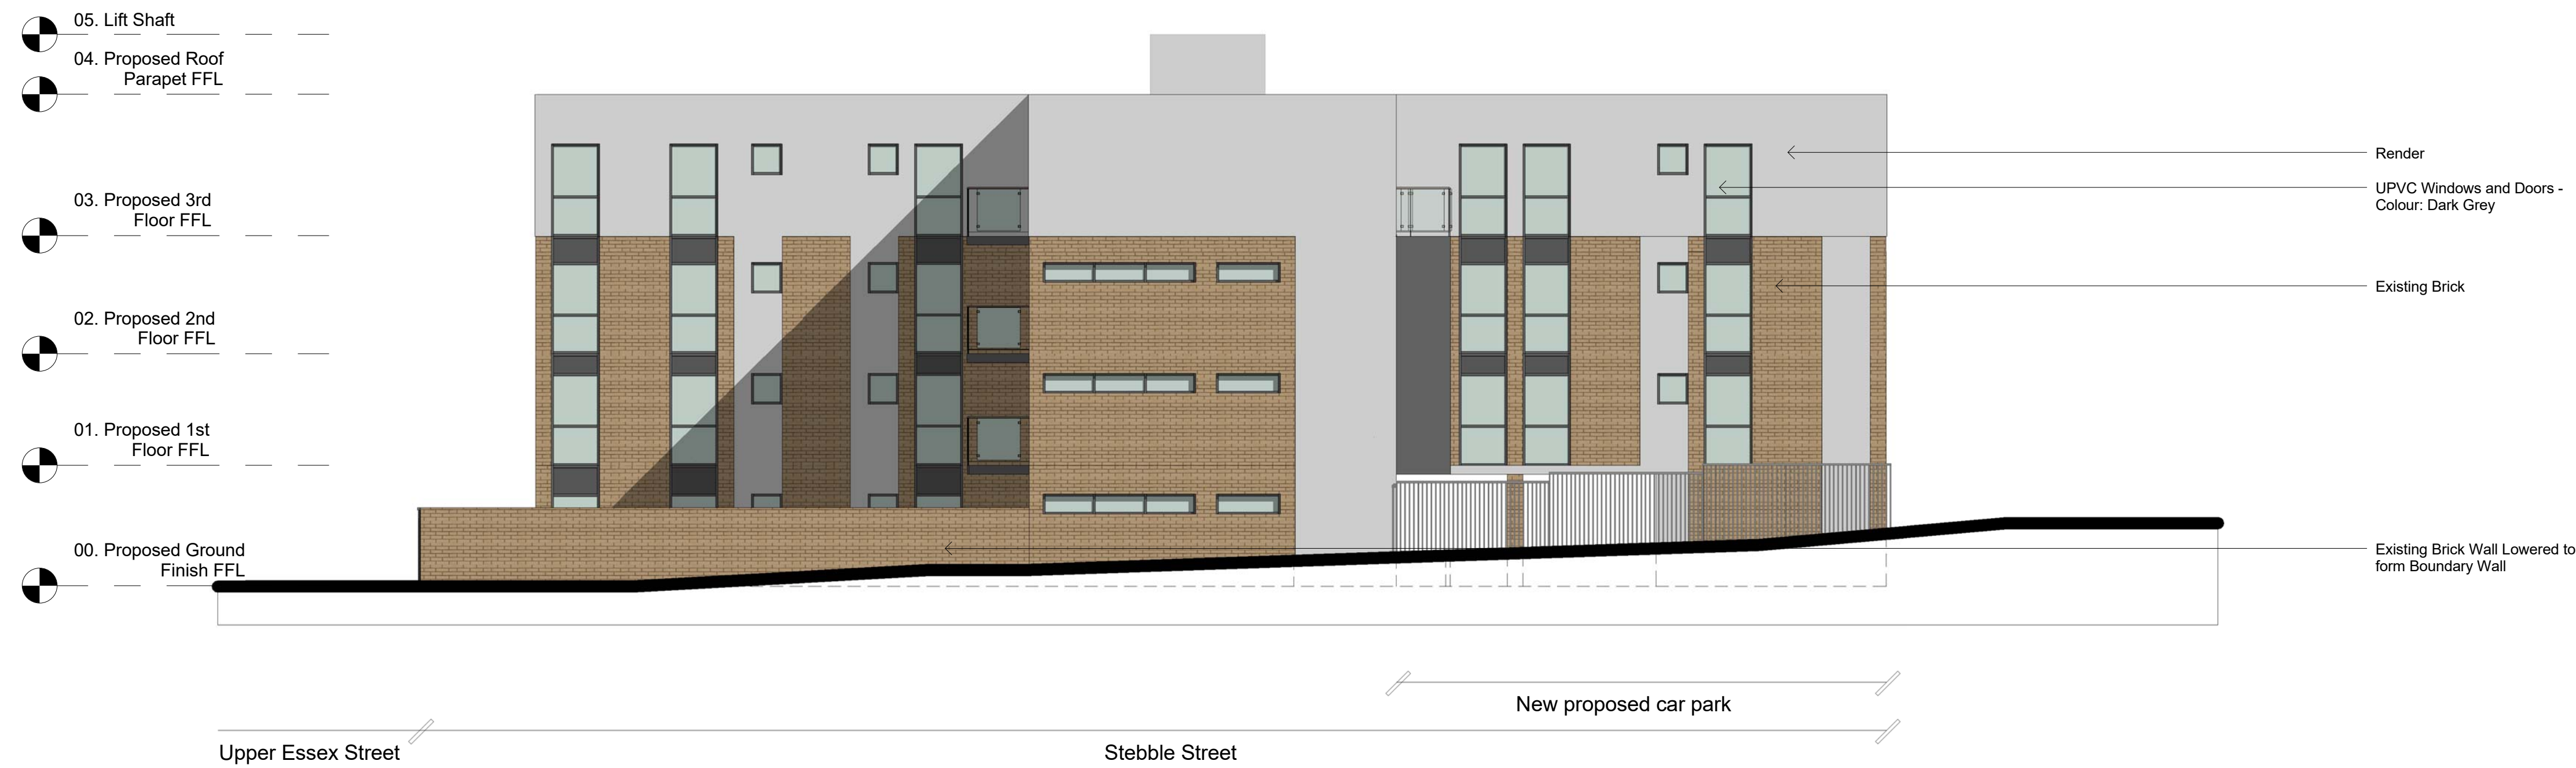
05. Lift Shaft

04. Proposed Roof Parapet FFL

03. Proposed 3rd Floor FFL

02. Proposed 2nd Floor FFL

01. Proposed 1st Floor FFL

00. Proposed Ground Finish FFL

Render

UPVC Windows and Doors - Colour: Dark Grey

Existing Brick

Existing Brick Wall Lowered to form Boundary Wall

New proposed car park

Upper Essex Street

Stebble Street